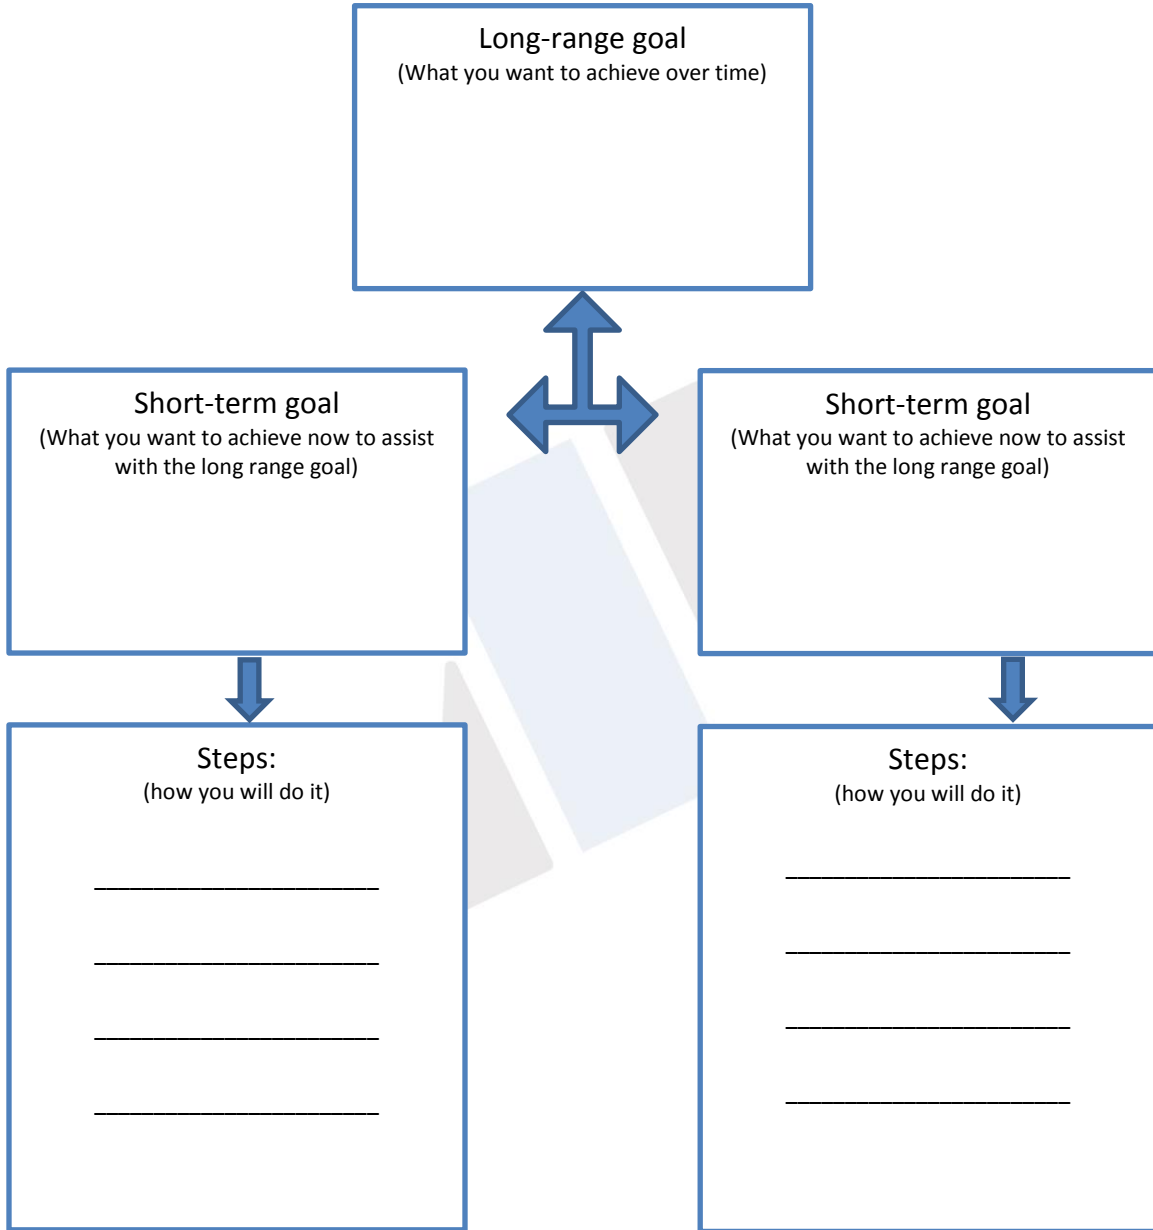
Long-range goal
(What you want to achieve over time)

Short-term goal
(What you want to achieve now to assist with the long range goal)

Short-term goal
(What you want to achieve now to assist with the long range goal)

Steps:
(how you will do it)

______________________

______________________

______________________

______________________

Steps:
(how you will do it)

______________________

______________________

______________________

______________________